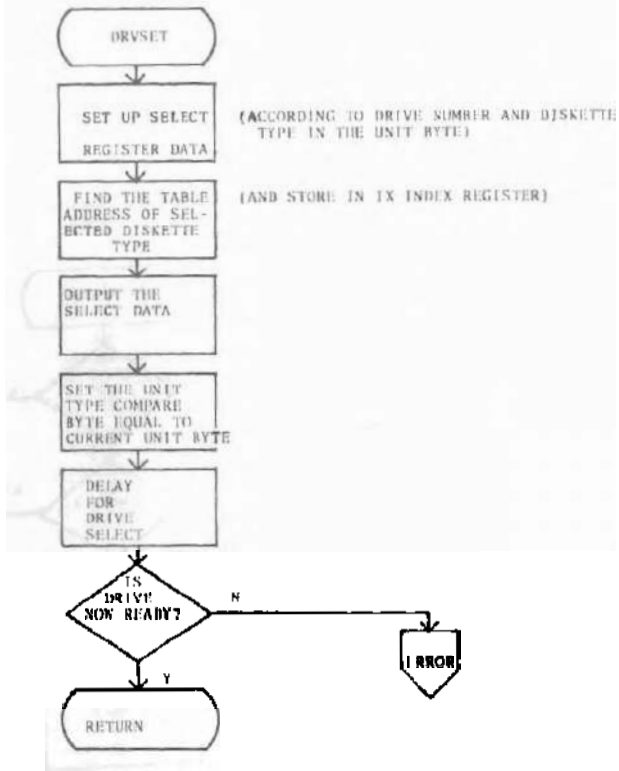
DRVSET

SET UP SELECT REGISTER DATA

(ACCORDING TO DRIVE NUMBER AND DISKETTE TYPE IN THE UNIT BYTE)

FIND THE TABLE ADDRESS OF SELECTED DISKETTE TYPE

(AND STORE IN IX INDEX REGISTER)

OUTPUT THE SELECT DATA

SET THE UNIT TYPE COMPARE BYTE EQUAL TO CURRENT UNIT BYTE

DELAY FOR DRIVE SELECT

IS DRIVE NOW READY?

N

ERROR

Y

RETURN